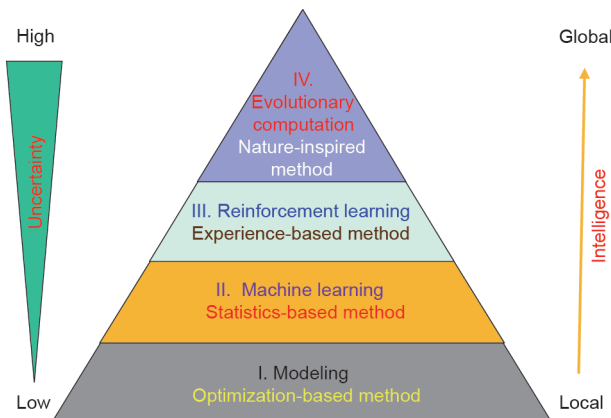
High

Uncertainty

Low

IV.
Evolutionary computation
Nature-inspired method

III. Reinforcement learning
Experience-based method

II. Machine learning
Statistics-based method

I. Modeling
Optimization-based method

Global

Intelligence

Local